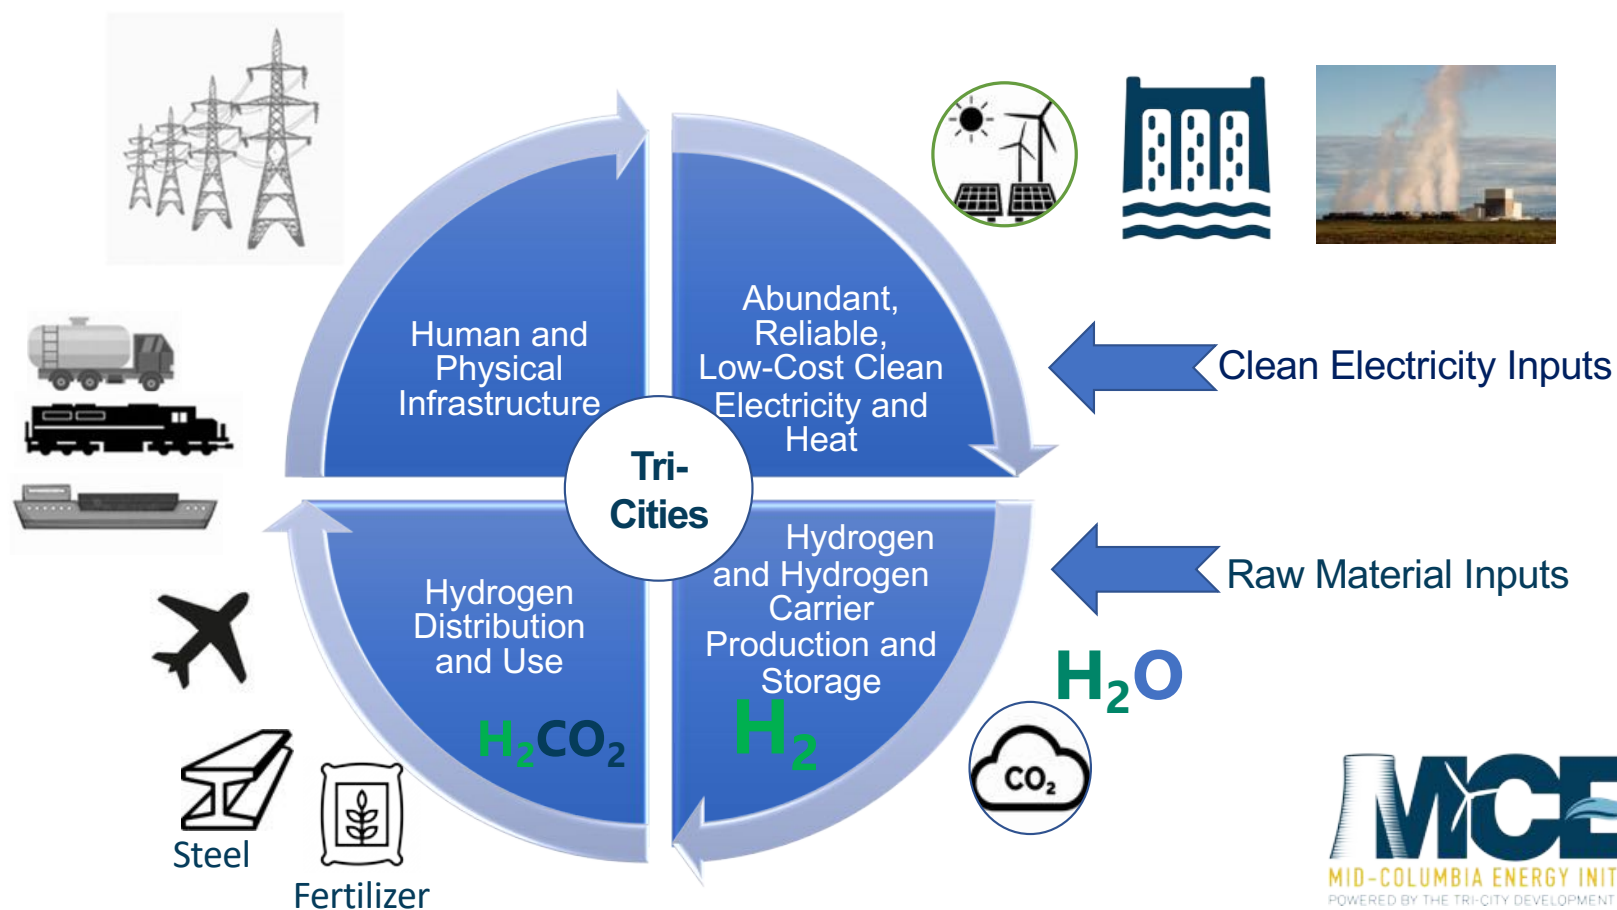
Human and Physical Infrastructure

Abundant, Reliable, Low-Cost Clean Electricity and Heat

Tri-Cities

Hydrogen Distribution and Use

Hydrogen and Hydrogen Carrier Production and Storage

$H_2CO_2$

$H_2$

Clean Electricity Inputs

Raw Material Inputs

$H_2O$

$CO_2$

Steel

Fertilizer

MCE

MID-COLUMBIA ENERGY INIT

POWERED BY THE TRI-CITY DEVELOPMENT